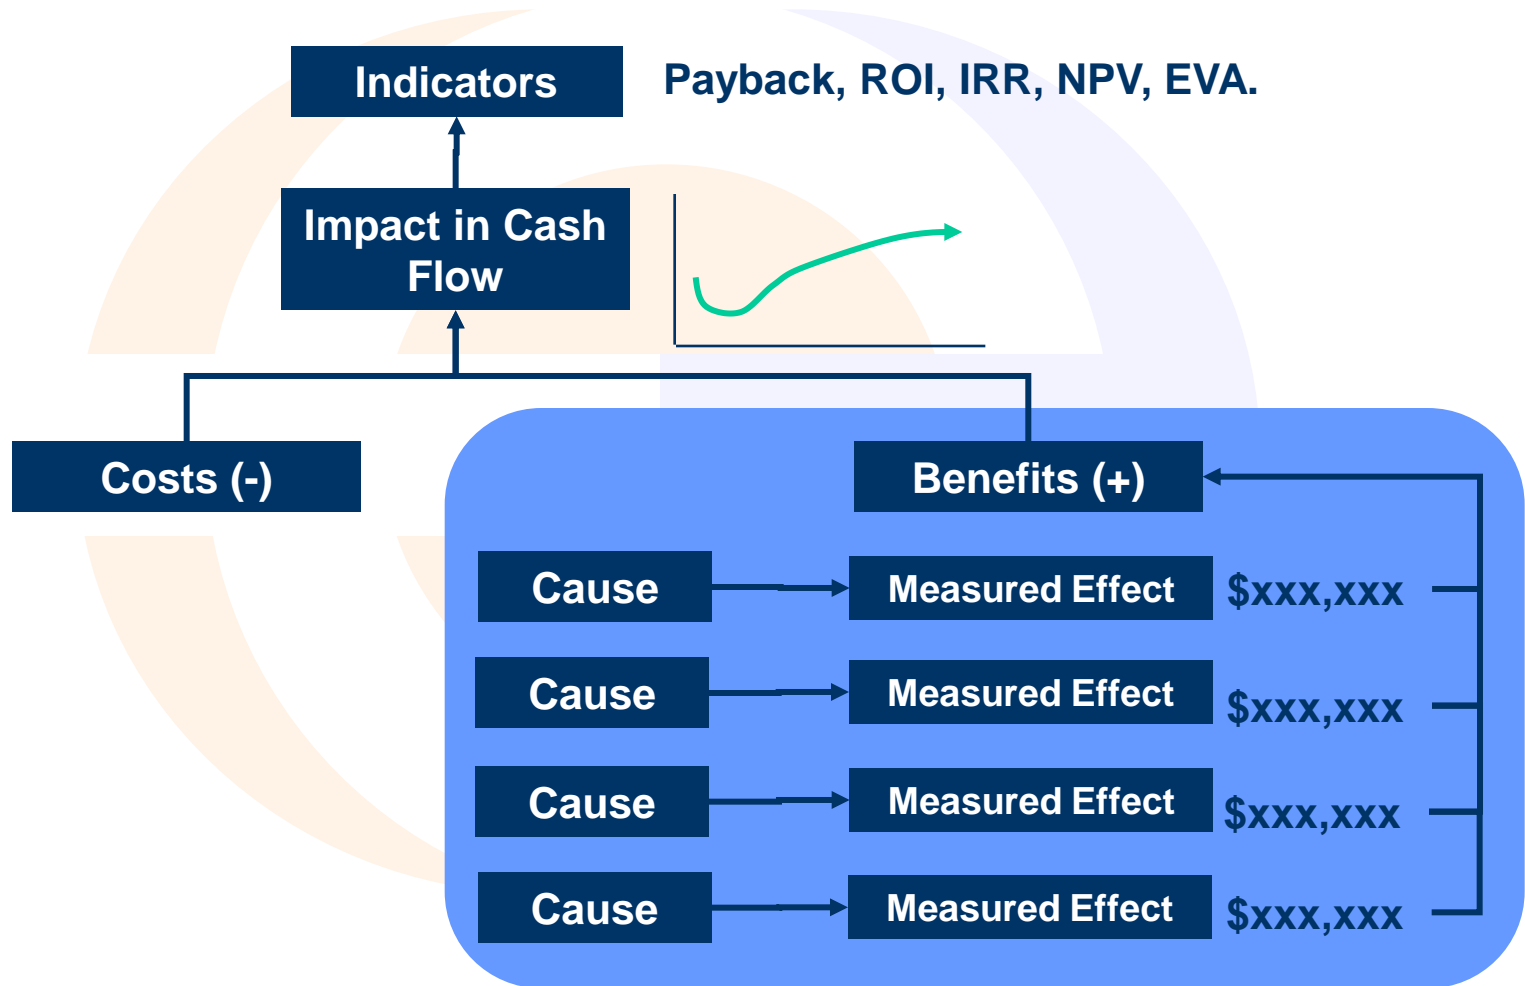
Indicators

Payback, ROI, IRR, NPV, EVA.

Impact in Cash Flow

Costs (-)

Benefits (+)

Cause

Measured Effect

$xxx,xxx

Cause

Measured Effect

$xxx,xxx

Cause

Measured Effect

$xxx,xxx

Cause

Measured Effect

$xxx,xxx